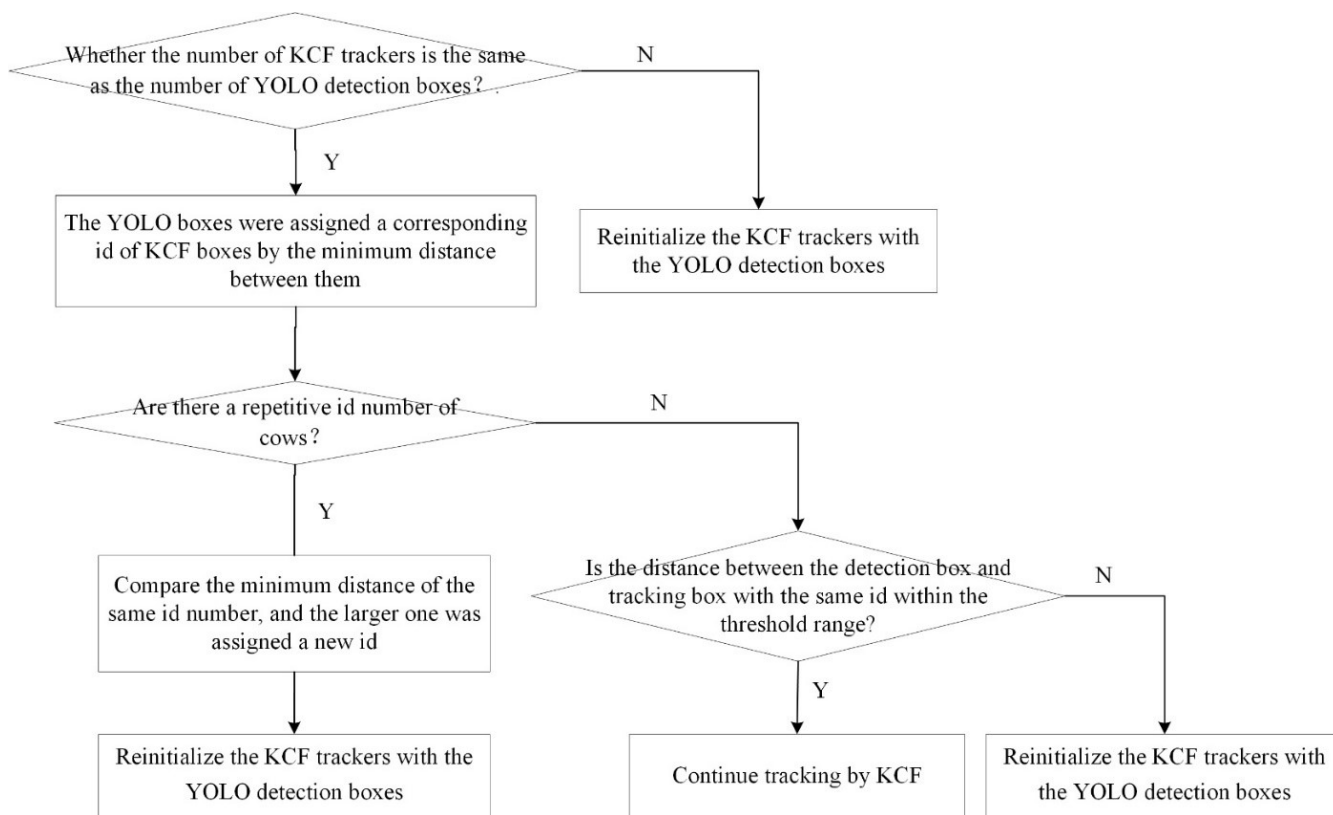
Whether the number of KCF trackers is the same as the number of YOLO detection boxes? .

N

Y

The YOLO boxes were assigned a corresponding id of KCF boxes by the minimum distance between them

Reinitialize the KCF trackers with the YOLO detection boxes

Are there a repetitive id number of cows?

N

Y

Compare the minimum distance of the same id number, and the larger one was assigned a new id

Is the distance between the detection box and tracking box with the same id within the threshold range?

N

Y

Reinitialize the KCF trackers with the YOLO detection boxes

Continue tracking by KCF

Reinitialize the KCF trackers with the YOLO detection boxes